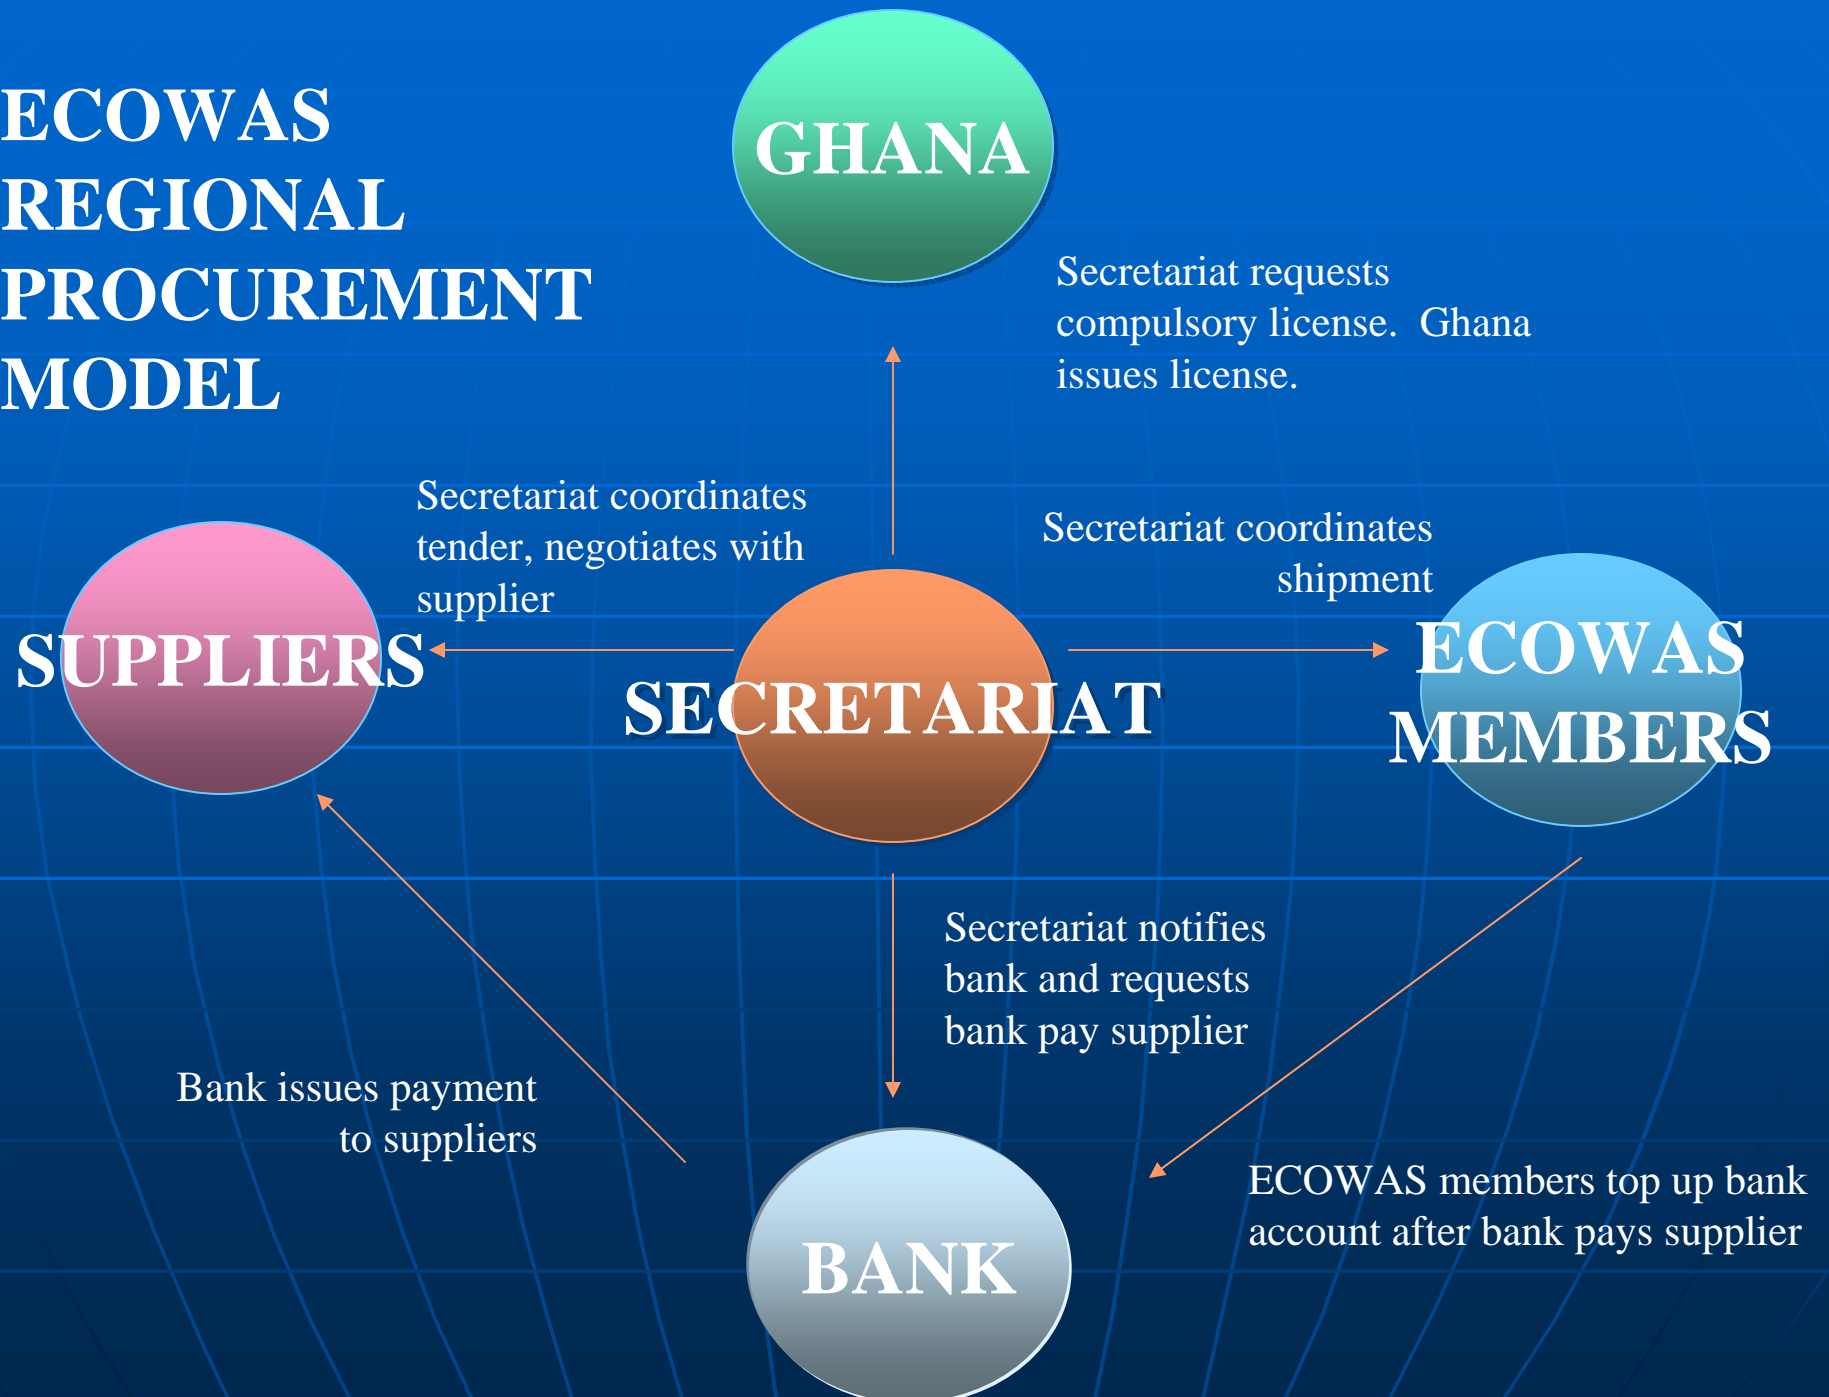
ECOWAS REGIONAL PROCUREMENT MODEL

GHANA

Secretariat requests compulsory license. Ghana issues license.

Secretariat coordinates tender, negotiates with supplier

Secretariat coordinates shipment

SUPPLIERS

SECRETARIAT

ECOWAS MEMBERS

Secretariat notifies bank and requests bank pay supplier

Bank issues payment to suppliers

ECOWAS members top up bank account after bank pays supplier

BANK